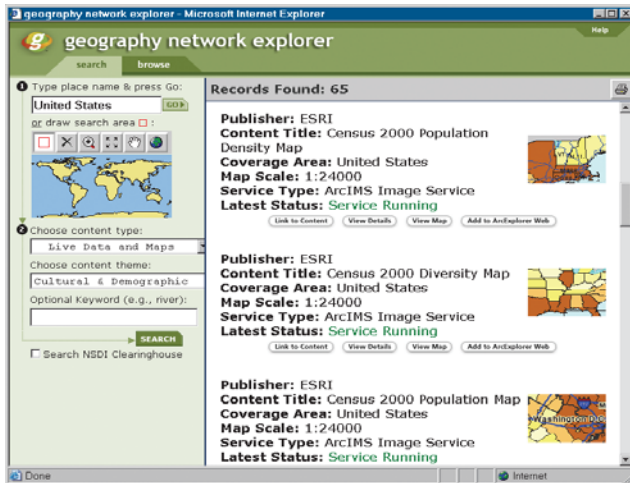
geography network explorer - Microsoft Internet Explorer

geography network explorer

Help

search

browse

❶ Type place name & press Go:

United States

GO

or draw search area

❷ Choose content type:

Live Data and Maps

Choose content theme:

Cultural & Demographic

Optional Keyword (e.g., river):

SEARCH

Search NSDI Clearinghouse

Records Found: 65

Publisher: ESRI
Content Title: Census 2000 Population Density Map
Coverage Area: United States
Map Scale: 1:24000
Service Type: ArcIMS Image Service
Latest Status: Service Running

Link to Content | View Details | View Map | Add to ArcExplorer Web

Publisher: ESRI
Content Title: Census 2000 Diversity Map
Coverage Area: United States
Map Scale: 1:24000
Service Type: ArcIMS Image Service
Latest Status: Service Running

Link to Content | View Details | View Map | Add to ArcExplorer Web

Publisher: ESRI
Content Title: Census 2000 Population Map
Coverage Area: United States
Map Scale: 1:24000
Service Type: ArcIMS Image Service
Latest Status: Service Running

Washington DC

Done

Internet